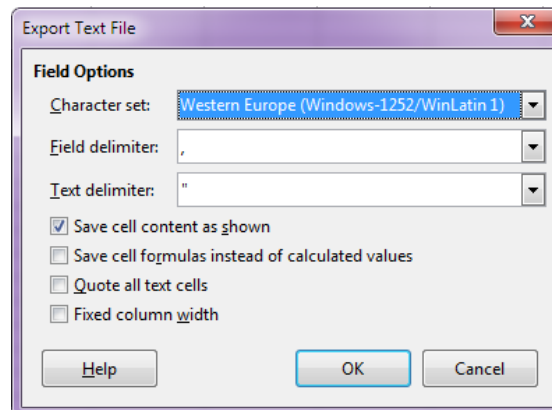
Export Text File

Field Options

Character set: Western Europe (Windows-1252/WinLatin 1)

Field delimiter: ,

Text delimiter: "

Save cell content as shown

Save cell formulas instead of calculated values

Quote all text cells

Fixed column width

Help OK Cancel